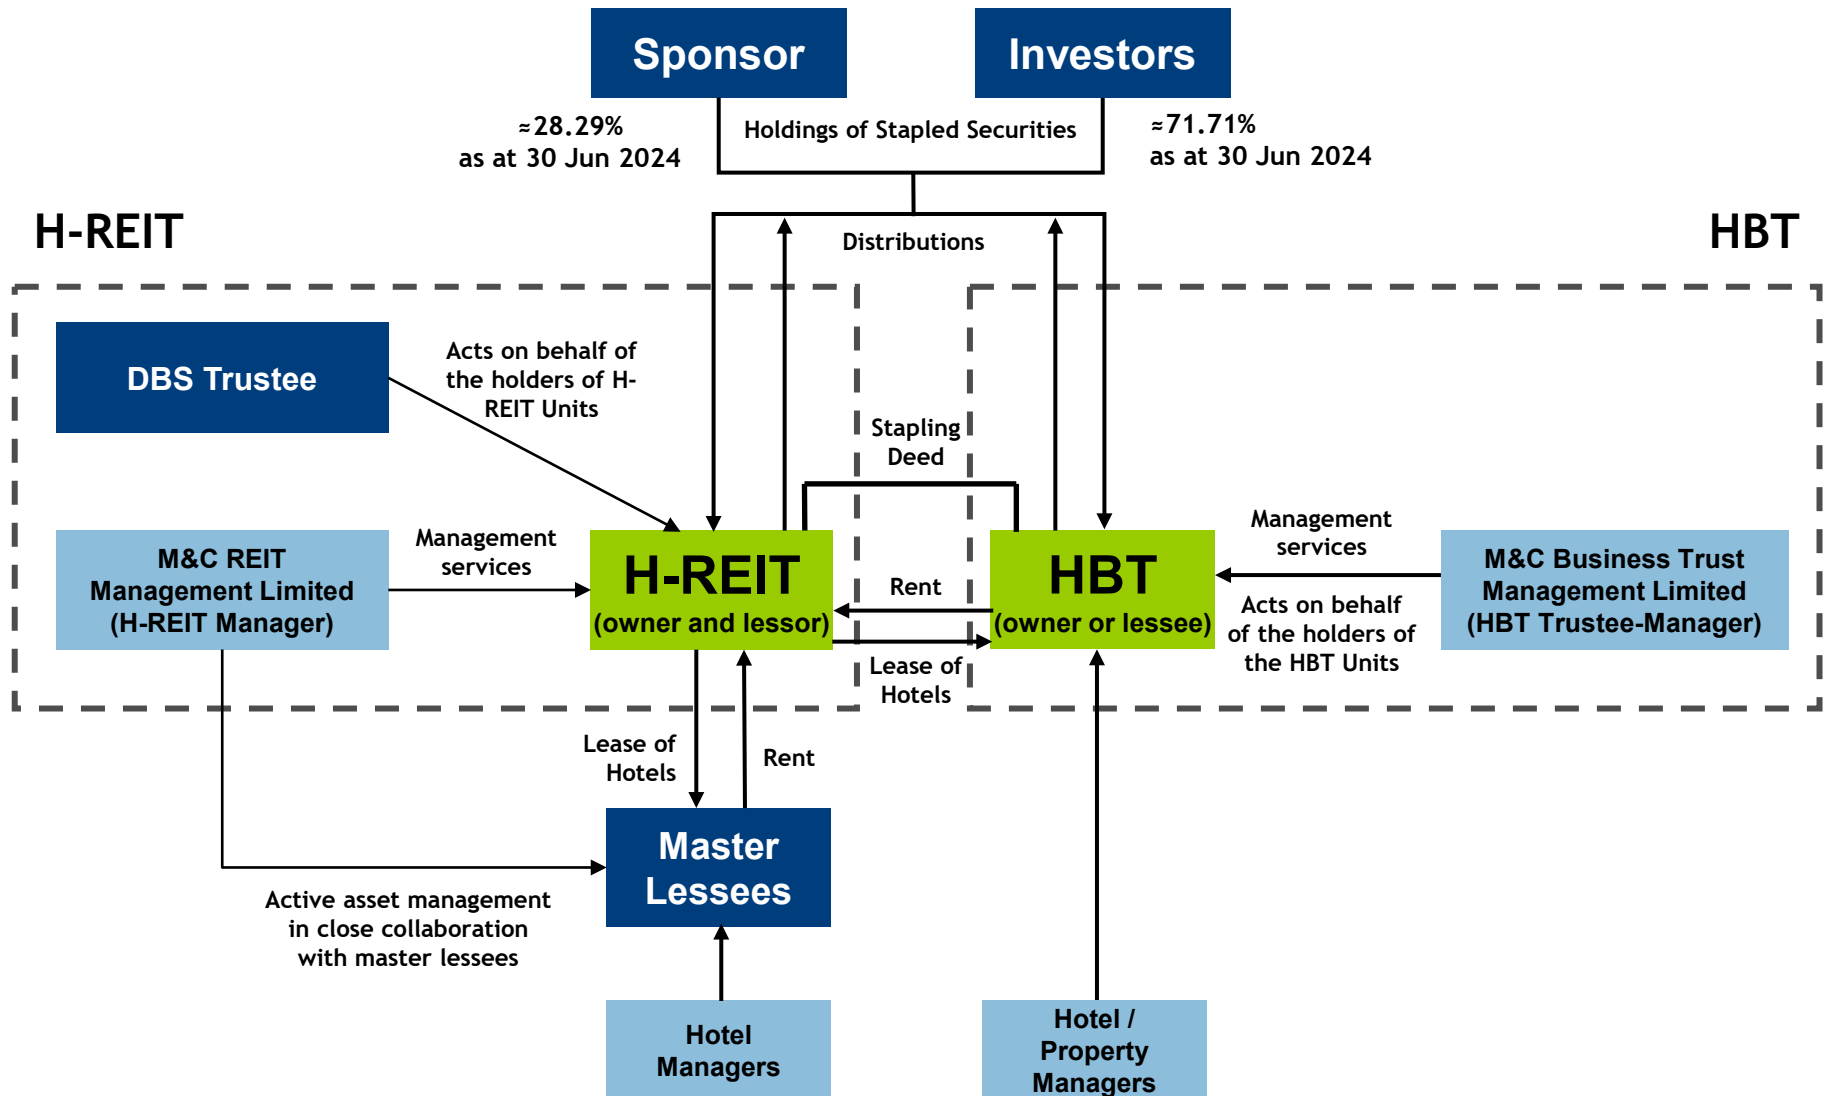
Sponsor

Investors

≈28.29%
as at 30 Jun 2024

Holdings of Stapled Securities

≈71.71%
as at 30 Jun 2024

H-REIT

HBT

Distributions

DBS Trustee

Acts on behalf of the holders of H-REIT Units

Stapling Deed

M&C REIT Management Limited (H-REIT Manager)

Management services

H-REIT
(owner and lessor)

Rent

HBT
(owner or lessee)

Management services

M&C Business Trust Management Limited (HBT Trustee-Manager)

Acts on behalf of the holders of the HBT Units

Lease of Hotels

Lease of Hotels

Rent

Master Lessees

Active asset management in close collaboration with master lessees

Hotel Managers

Hotel / Property Managers